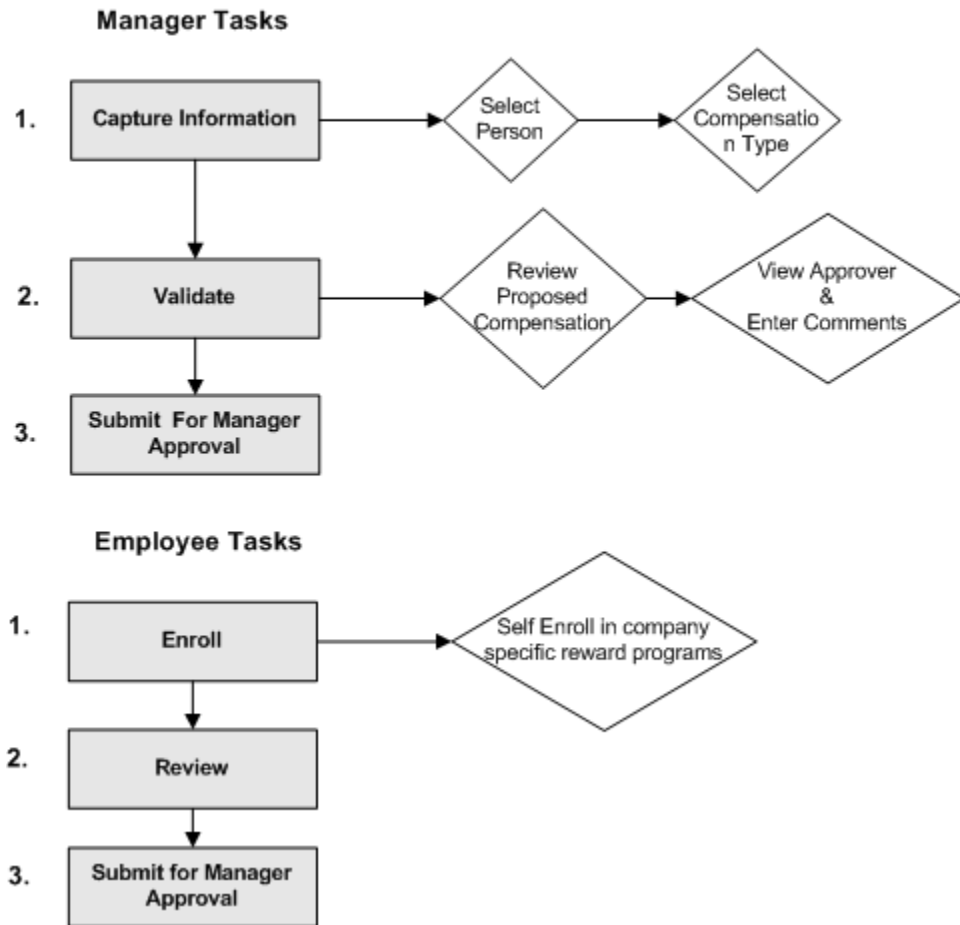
Manager Tasks

1.

Capture Information

Select Person

Select Compensatio n Type

2.

Validate

Review Proposed Compensation

View Approver & Enter Comments

3.

Submit For Manager Approval

Employee Tasks

1.

Enroll

Self Enroll in company specific reward programs

2.

Review

3.

Submit for Manager Approval